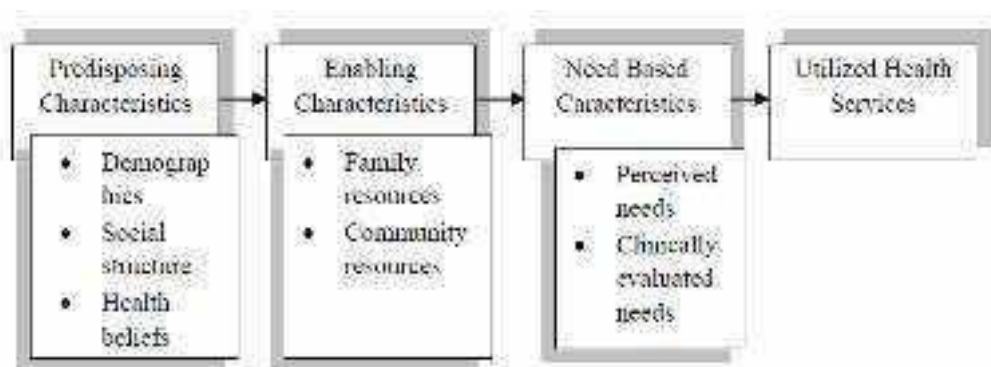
Predisposing Characteristics

- Demographies
- Social structure
- Health beliefs

Enabling Characteristics

- Family resources
- Community resources

Need Based Characteristics

- Perceived needs
- Clinically evaluated needs

Utilized Health Services